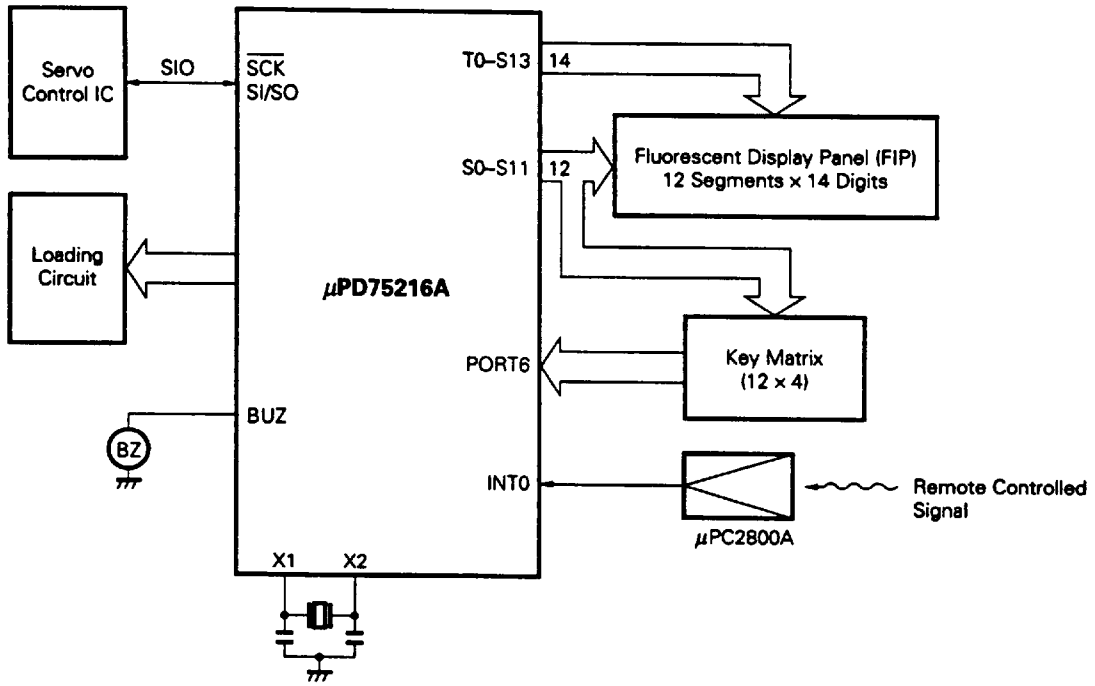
Servo Control IC

SIO

$\overline{SCK}$
SI/SO

T0–S13

14

S0–S11

12

Fluorescent Display Panel (FIP)
12 Segments × 14 Digits

Loading Circuit

$\mu$PD75216A

PORT6

Key Matrix
(12 × 4)

BUZ

BZ

INT0

Remote Controlled Signal

$\mu$PC2800A

X1

X2